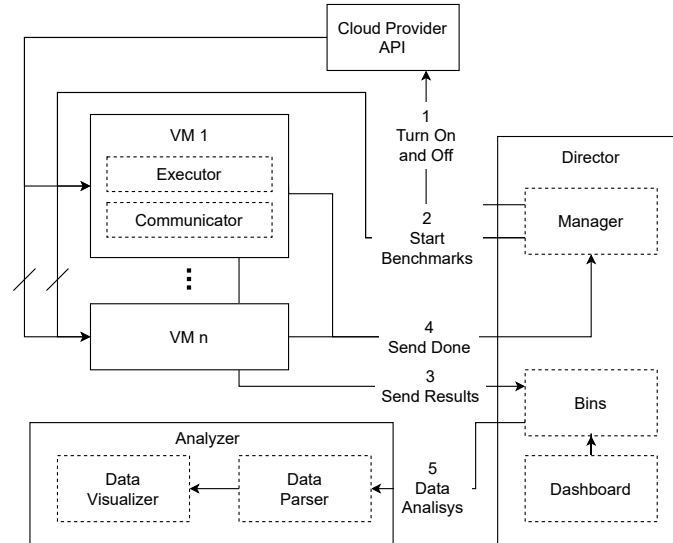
Cloud Provider API

1
Turn On and Off

VM 1

Executor

Communicator

Director

2
Start Benchmarks

Manager

VM n

4
Send Done

3
Send Results

Bins

Analyzer

Data Visualizer

Data Parser

5
Data Analisys

Dashboard